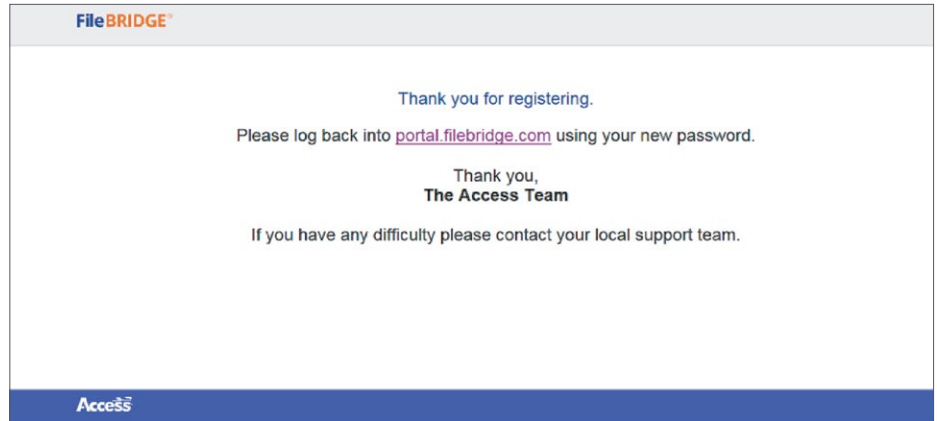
FileBRIDGE

Thank you for registering.

Please log back into portal.filebridge.com using your new password.

Thank you,
The Access Team

If you have any difficulty please contact your local support team.

Access